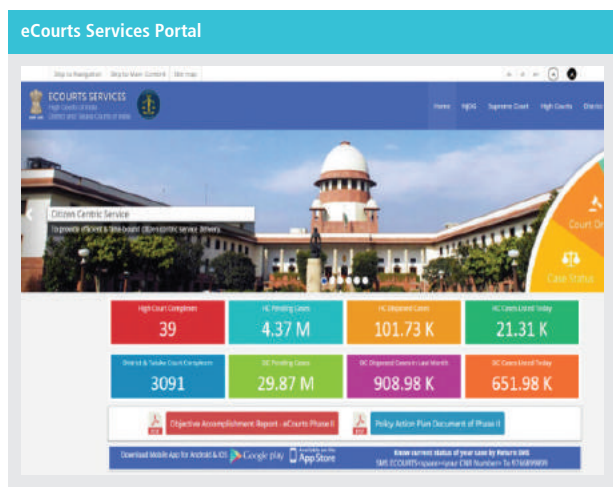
eCourts Services Portal

Skip to Navigation | Skip to Main Content | Site map

A A A

ECOURTS SERVICES
High Courts of India
District and Taluka Courts of India

Home | NJDG | Supreme Court | High Courts | Distric

Citizen Centric Service
To provide efficient & time-bound citizen centric service delivery

Court Or

Case Status

| High Court Complexes | HC Pending Cases | HC Disposed Cases | HC Cases Listed Today |
|---|---|---|---|
| 39 | 4.37 M | 101.73 K | 21.31 K |

| District & Taluka Court Complexes | DC Pending Cases | DC Disposed Cases in Last Month | DC Cases Listed Today |
|---|---|---|---|
| 3091 | 29.87 M | 908.98 K | 651.98 K |

PDF Objective Accomplishment Report - eCourts Phase II

PDF Policy Action Plan Document of Phase II

Download Mobile App for Android & IOS Google play Available on the App Store

Know current status of your case by Return SMS
SMS ECOURTS<space><your CNR Number> To 9766899899